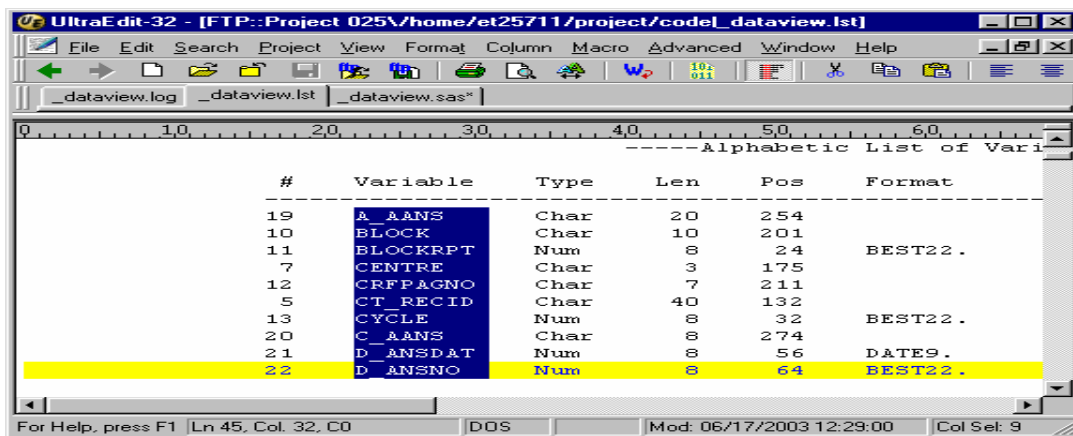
UltraEdit-32 - [FTP::Project 025\/home/et25711/project/code\_dataview.lst]

File Edit Search Project View Format Column Macro Advanced Window Help

_dataview.log _dataview.lst _dataview.sas*

0 10 20 30 40 50 60

-----Alphabetic List of Vari

| # | Variable | Type | Len | Pos | Format |
|---|---|---|---|---|---|
| 19 | A_AANS | Char | 20 | 254 | |
| 10 | BLOCK | Char | 10 | 201 | |
| 11 | BLOCKRPT | Num | 8 | 24 | BEST22. |
| 7 | CENTRE | Char | 3 | 175 | |
| 12 | CRFPAGNO | Char | 7 | 211 | |
| 5 | CT_RECID | Char | 40 | 132 | |
| 13 | CYCLE | Num | 8 | 32 | BEST22. |
| 20 | C_AANS | Char | 8 | 274 | |
| 21 | D_ANSDAT | Num | 8 | 56 | DATE9. |
| 22 | D_ANSNO | Num | 8 | 64 | BEST22. |

For Help, press F1 | Ln 45, Col. 32, C0 | DOS | Mod: 06/17/2003 12:29:00 | Col Sel: 9